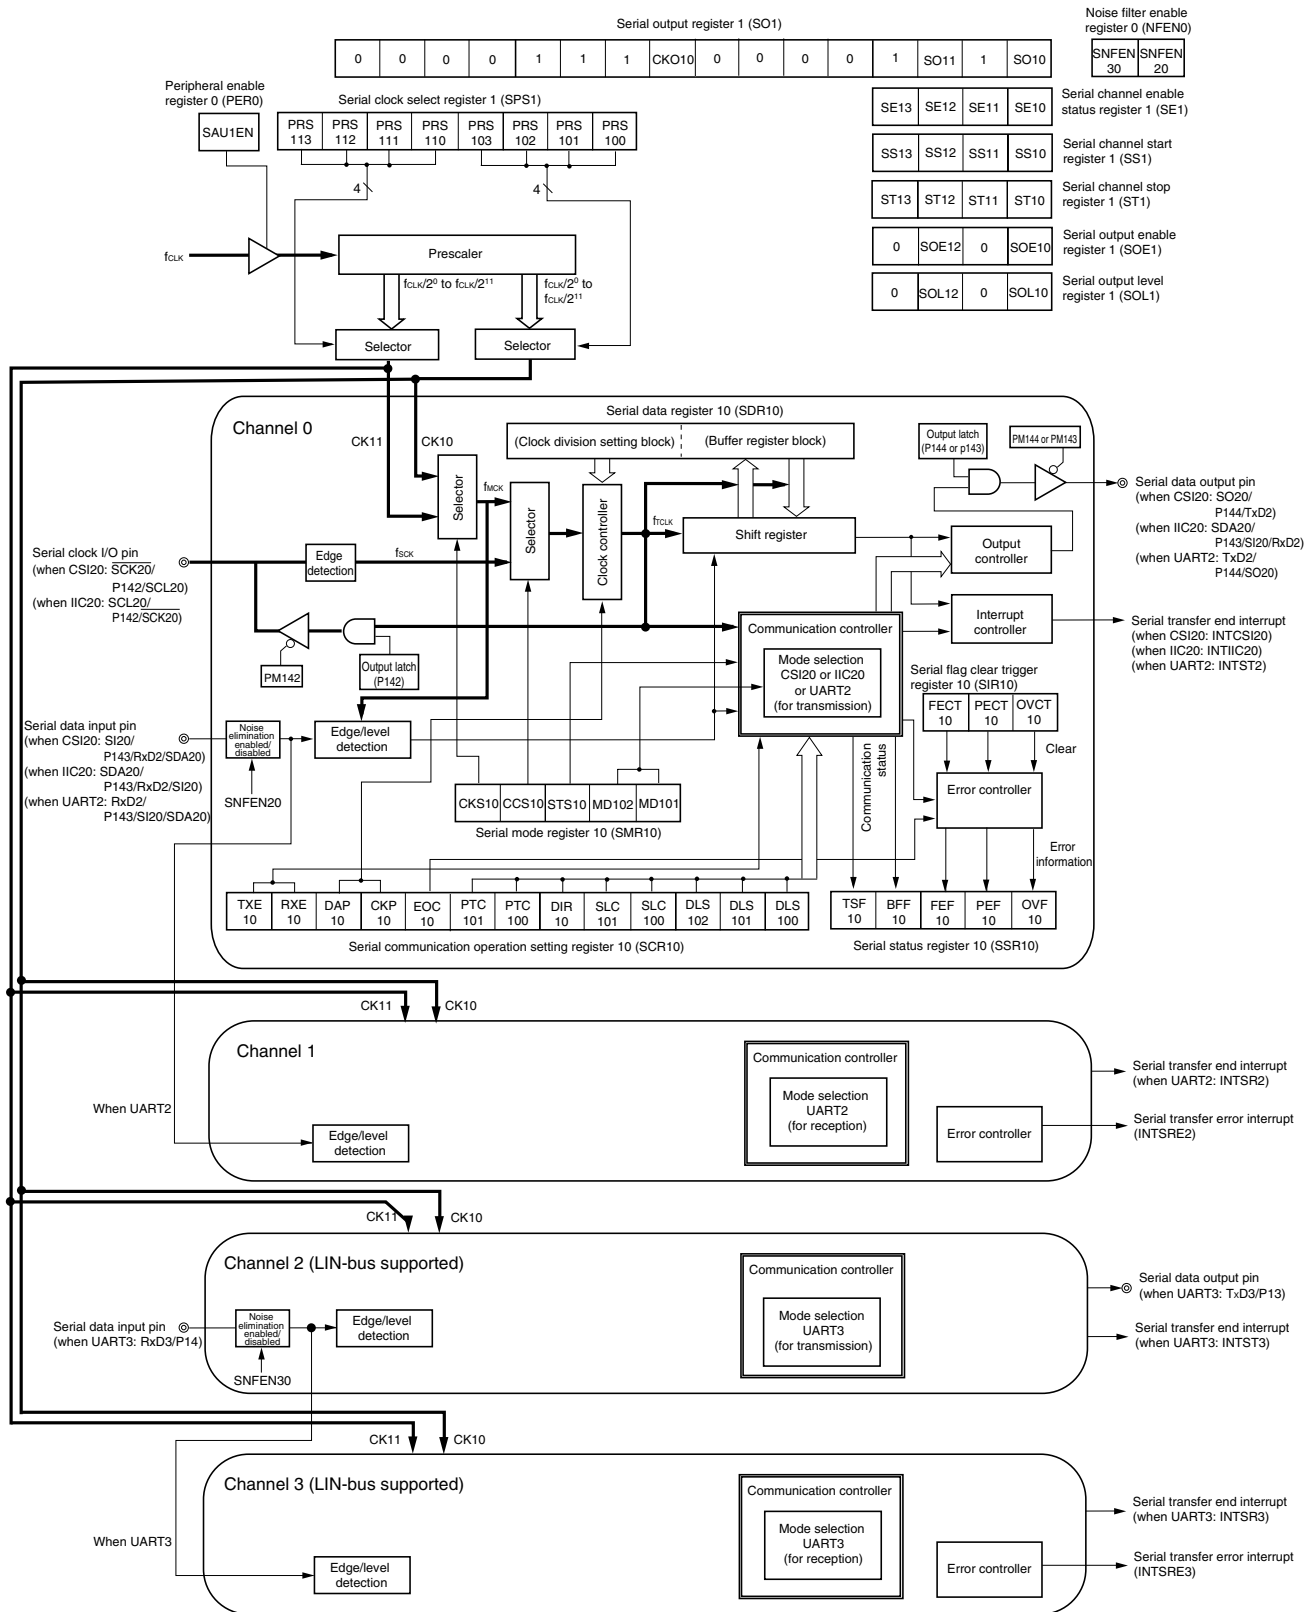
Serial output register 1 (SO1)

| 0 | 0 | 0 | 0 | 1 | 1 | 1 | CKO10 | 0 | 0 | 0 | 0 | 1 | SO11 | 1 | SO10 |
|---|---|---|---|---|---|---|---|---|---|---|---|---|---|---|---|

Noise filter enable register 0 (NFEN0)

| SNFEN 30 | SNFEN 20 |
|---|---|

Peripheral enable register 0 (PER0)

SAU1EN

Serial clock select register 1 (SPS1)

| PRS 113 | PRS 112 | PRS 111 | PRS 110 | PRS 103 | PRS 102 | PRS 101 | PRS 100 |
|---|---|---|---|---|---|---|---|

| SE13 | SE12 | SE11 | SE10 |
|---|---|---|---|

Serial channel enable status register 1 (SE1)

| SS13 | SS12 | SS11 | SS10 |
|---|---|---|---|

Serial channel start register 1 (SS1)

| ST13 | ST12 | ST11 | ST10 |
|---|---|---|---|

Serial channel stop register 1 (ST1)

| 0 | SOE12 | 0 | SOE10 |
|---|---|---|---|

Serial output enable register 1 (SOE1)

| 0 | SOL12 | 0 | SOL10 |
|---|---|---|---|

Serial output level register 1 (SOL1)

4
4
$f_{CLK}$
Prescaler
$f_{CLK}/2^0$ to $f_{CLK}/2^{11}$
$f_{CLK}/2^0$ to $f_{CLK}/2^{11}$
Selector
Selector

Channel 0
Serial data register 10 (SDR10)
CK11 CK10
(Clock division setting block) (Buffer register block)
Output latch (P144 or p143)
PM144 or PM143
Serial data output pin (when CSI20: SO20/ P144/TxD2) (when IIC20: SDA20/ P143/SI20/RxD2) (when UART2: TxD2/ P144/SO20)
Selector
$f_{MCK}$
Selector
Clock controller
$f_{TCLK}$
Shift register
Output controller
Serial clock I/O pin (when CSI20: $\overline{SCK20}$/ P142/SCL20) (when IIC20: SCL20/ P142/$\overline{SCK20}$)
Edge detection
$f_{SCK}$
Interrupt controller
Serial transfer end interrupt (when CSI20: INTCSI20) (when IIC20: INTIIC20) (when UART2: INTST2)
Communication controller
Mode selection CSI20 or IIC20 or UART2 (for transmission)
PM142
Output latch (P142)
Serial flag clear trigger register 10 (SIR10)

| FECT 10 | PECT 10 | OVCT 10 |
|---|---|---|

Clear
Serial data input pin (when CSI20: SI20/ P143/RxD2/SDA20) (when IIC20: SDA20/ P143/RxD2/SI20) (when UART2: RxD2/ P143/SI20/SDA20)
Noise elimination enabled/ disabled
Edge/level detection
SNFEN20
Communication status
Error controller

| CKS10 | CCS10 | STS10 | MD102 | MD101 |
|---|---|---|---|---|

Serial mode register 10 (SMR10)
Error information

| TXE 10 | RXE 10 | DAP 10 | CKP 10 | EOC 10 | PTC 101 | PTC 100 | DIR 10 | SLC 101 | SLC 100 | DLS 102 | DLS 101 | DLS 100 |
|---|---|---|---|---|---|---|---|---|---|---|---|---|

Serial communication operation setting register 10 (SCR10)

| TSF 10 | BFF 10 | FEF 10 | PEF 10 | OVF 10 |
|---|---|---|---|---|

Serial status register 10 (SSR10)

CK11 CK10
Channel 1
Communication controller
Mode selection UART2 (for reception)
Serial transfer end interrupt (when UART2: INTSR2)
When UART2
Error controller
Serial transfer error interrupt (INTSRE2)
Edge/level detection

CK11 CK10
Channel 2 (LIN-bus supported)
Communication controller
Serial data output pin (when UART3: TxD3/P13)
Serial data input pin (when UART3: RxD3/P14)
Noise elimination enabled/ disabled
Edge/level detection
Mode selection UART3 (for transmission)
Serial transfer end interrupt (when UART3: INTST3)
SNFEN30

CK11 CK10
Channel 3 (LIN-bus supported)
Communication controller
Mode selection UART3 (for reception)
Serial transfer end interrupt (when UART3: INTSR3)
When UART3
Error controller
Serial transfer error interrupt (INTSRE3)
Edge/level detection